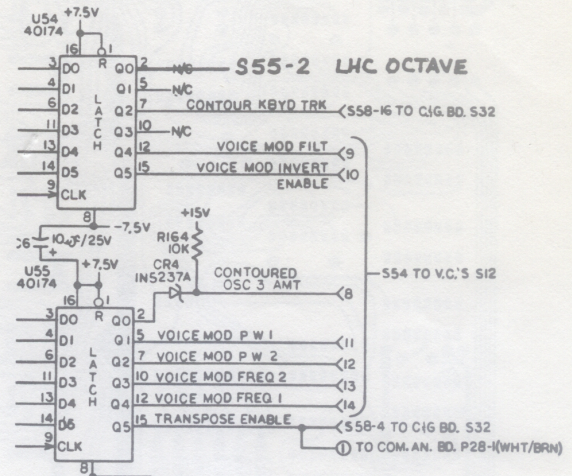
U54 40174 +7.5V

16 1 R

3 D0 Q0 2 N/C S55-2 LHC OCTAVE
4 D1 Q1 5 N/C
6 D2 LATCH Q2 7 CONTOUR KBYD TRK <S58-16 TO C/G BD. S32
11 D3 Q3 10 N/C
13 D4 Q4 12 VOICE MOD FILT <9
14 D5 Q5 15 VOICE MOD INVERT ENABLE <10
9 CLK

8 -7.5V

C6 10μF/25V

+15V
R164 10K

U55 40174 +7.5V

CR4 1N5237A CONTOURED OSC 3 AMT <8

S54 TO V.C.'S S12

16 1 R

4 D0 Q0 2
4 D1 Q1 5 VOICE MOD P W 1 <11
6 D2 LATCH Q2 7 VOICE MOD P W 2 <12
11 D3 Q3 10 VOICE MOD FREQ 2 <13
13 D4 Q4 12 VOICE MOD FREQ 1 <14
14 D6 Q5 15 TRANSPOSE ENABLE <S58-4 TO C/G BD. S32
9 CLK ① TO COM. AN. BD. P28-1(WHT/BRN)

8